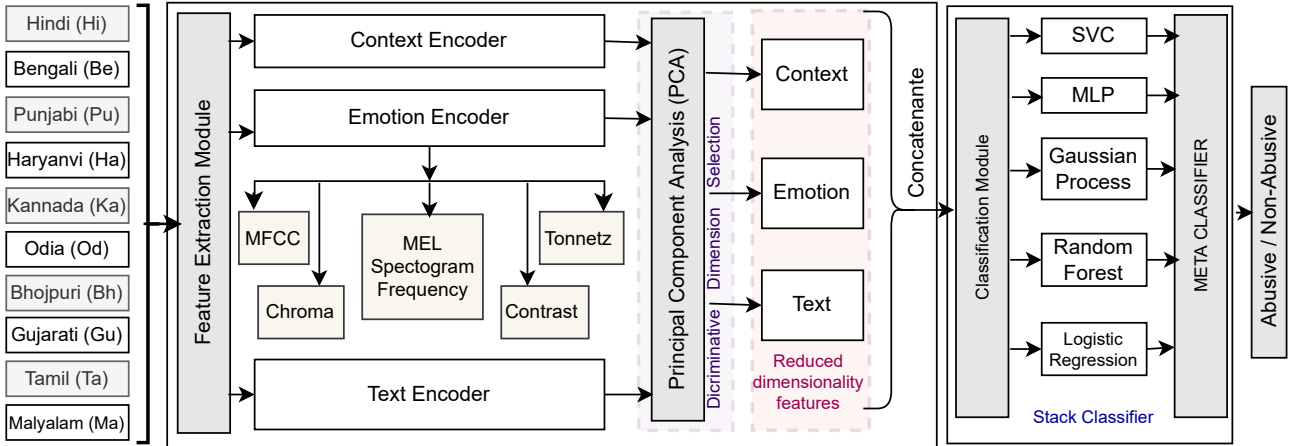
Hindi (Hi)
Bengali (Be)
Punjabi (Pu)
Haryanvi (Ha)
Kannada (Ka)
Odia (Od)
Bhojpuri (Bh)
Gujarati (Gu)
Tamil (Ta)
Malyalam (Ma)

Feature Extraction Module

Context Encoder
Emotion Encoder
MFCC
Chroma
MEL Spectogram Frequency
Contrast
Tonnetz
Text Encoder

Principal Component Analysis (PCA)
Dicriminative Dimension Selection

Context
Emotion
Text
Reduced dimensionality features

Concatenante

Classification Module
SVC
MLP
Gaussian Process
Random Forest
Logistic Regression
META CLASSIFIER
Stack Classifier

Abusive / Non-Abusive